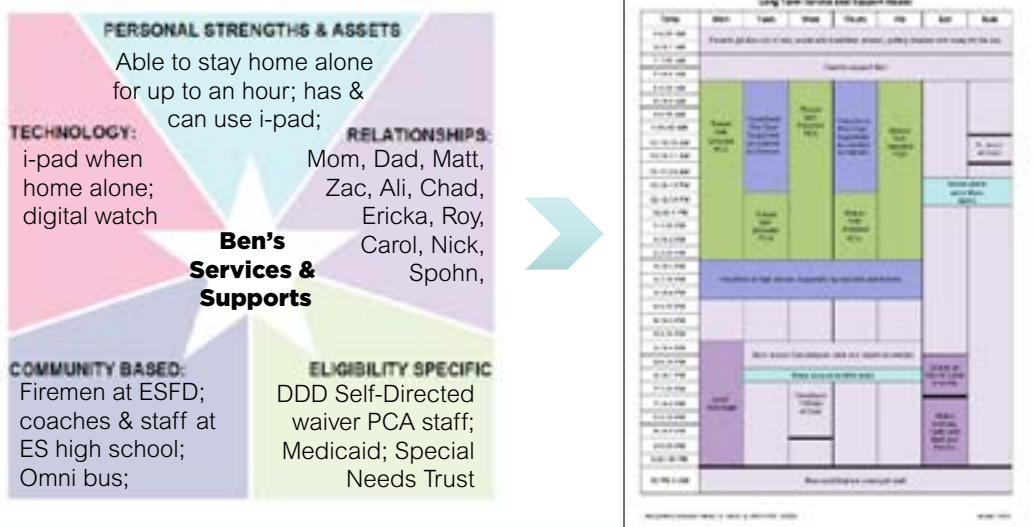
PERSONAL STRENGTHS & ASSETS
Able to stay home alone for up to an hour; has & can use i-pad;

TECHNOLOGY:
i-pad when home alone; digital watch

RELATIONSHIPS:
Mom, Dad, Matt, Zac, Ali, Chad, Ericka, Roy, Carol, Nick, Spohn,

Ben's Services & Supports

COMMUNITY BASED:
Firemen at ESFD; coaches & staff at ES high school; Omni bus;

ELIGIBILITY SPECIFIC
DDD Self-Directed waiver PCA staff; Medicaid; Special Needs Trust

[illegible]

| Time | Mon | Tues | Wed | Thurs | Fri | Sat | Sun |
|---|---|---|---|---|---|---|---|
| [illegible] | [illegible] | | | | | | |